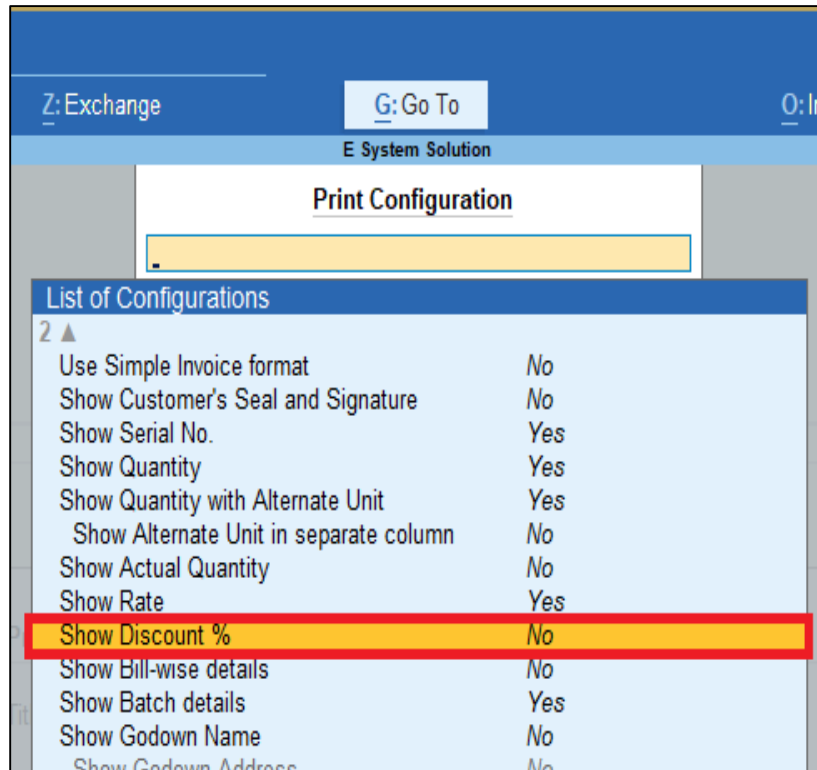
Z: Exchange

G: Go To

O: I

E System Solution

Print Configuration

List of Configurations

2 ▲

| | |
|---|---|
| Use Simple Invoice format | No |
| Show Customer's Seal and Signature | No |
| Show Serial No. | Yes |
| Show Quantity | Yes |
| Show Quantity with Alternate Unit | Yes |
| Show Alternate Unit in separate column | No |
| Show Actual Quantity | No |
| Show Rate | Yes |
| Show Discount % | No |
| Show Bill-wise details | No |
| Show Batch details | Yes |
| Show Godown Name | No |
| Show Godown Address | No |